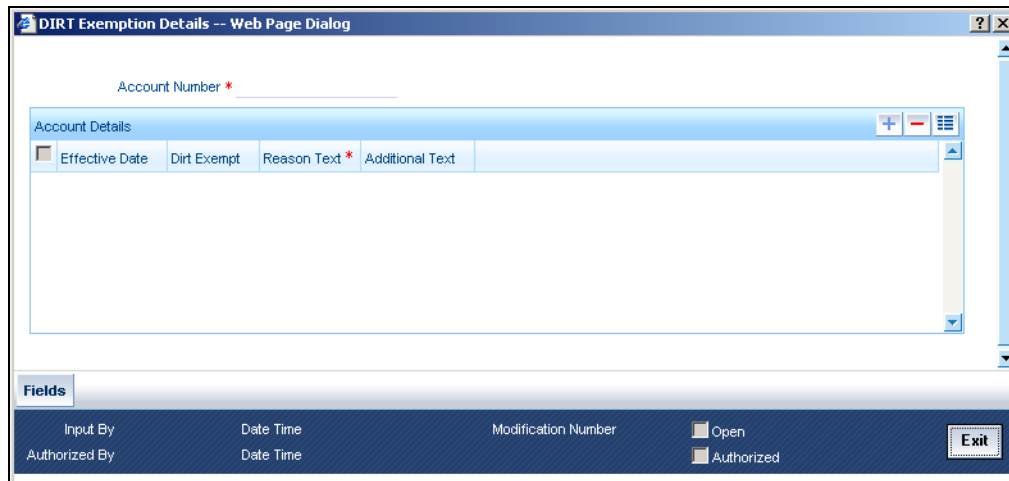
DIRT Exemption Details -- Web Page Dialog

?

Account Number *

Account Details

| Effective Date | Dirt Exempt | Reason Text * | Additional Text |
|---|---|---|---|

Fields

Input By
Date Time
Modification Number
Open
Authorized By
Date Time
Authorized

Exit